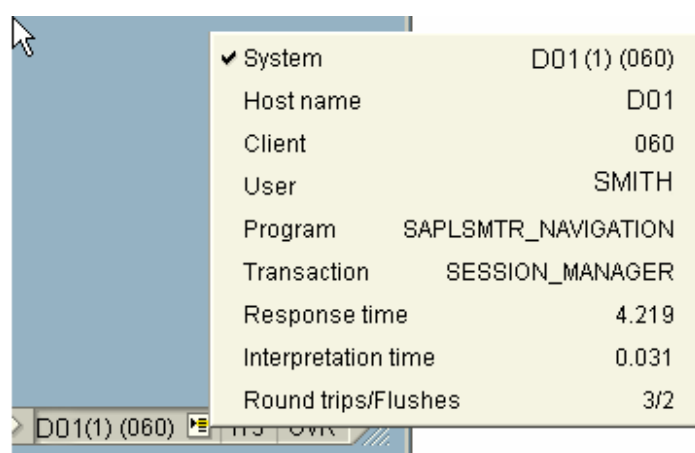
✔ System D01(1) (060)
Host name D01
Client 060
User SMITH
Program SAPLSMTR_NAVIGATION
Transaction SESSION_MANAGER
Response time 4.219
Interpretation time 0.031
Round trips/Flushes 3/2

D01(1) (060) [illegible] OVR